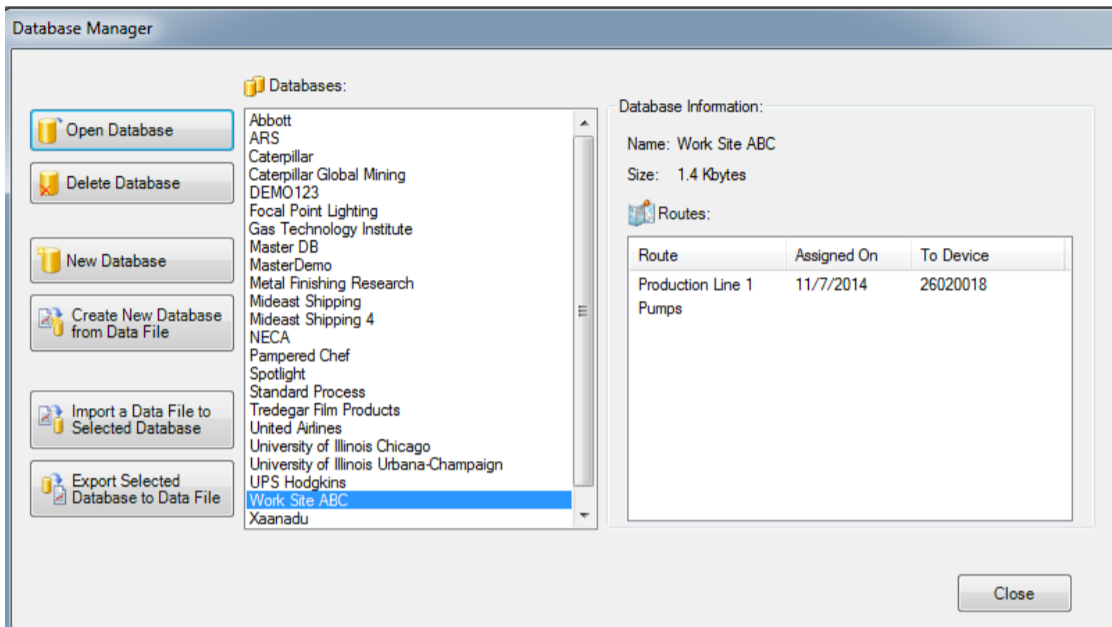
Database Manager

Open Database

Delete Database

New Database

Create New Database from Data File

Import a Data File to Selected Database

Export Selected Database to Data File

Databases:

Abbott
ARS
Caterpillar
Caterpillar Global Mining
DEMO123
Focal Point Lighting
Gas Technology Institute
Master DB
MasterDemo
Metal Finishing Research
Mideast Shipping
Mideast Shipping 4
NECA
Pampered Chef
Spotlight
Standard Process
Tredegar Film Products
United Airlines
University of Illinois Chicago
University of Illinois Urbana-Champaign
UPS Hodgkins
Work Site ABC
Xaanadu

Database Information:

Name: Work Site ABC

Size: 1.4 Kbytes

Routes:

| Route | Assigned On | To Device |
|---|---|---|
| Production Line 1 Pumps | 11/7/2014 | 26020018 |

Close